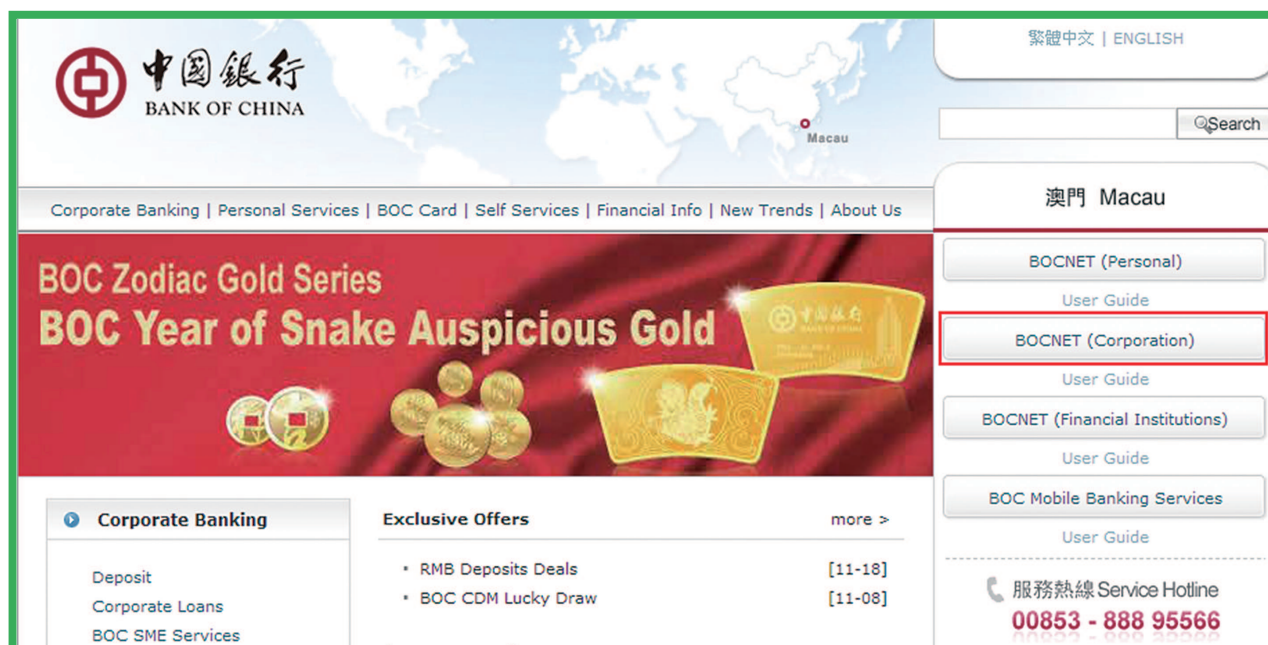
中国銀行
BANK OF CHINA

Macau

繁體中文 | ENGLISH

Search

Corporate Banking | Personal Services | BOC Card | Self Services | Financial Info | New Trends | About Us

澳門 Macau

BOC Zodiac Gold Series
BOC Year of Snake Auspicious Gold

BOCNET (Personal)
User Guide
BOCNET (Corporation)
User Guide
BOCNET (Financial Institutions)
User Guide
BOC Mobile Banking Services
User Guide

Corporate Banking

Deposit
Corporate Loans
BOC SME Services

Exclusive Offers
more >

• RMB Deposits Deals [11-18]
• BOC CDM Lucky Draw [11-08]

服務熱線 Service Hotline
00853 - 888 95566